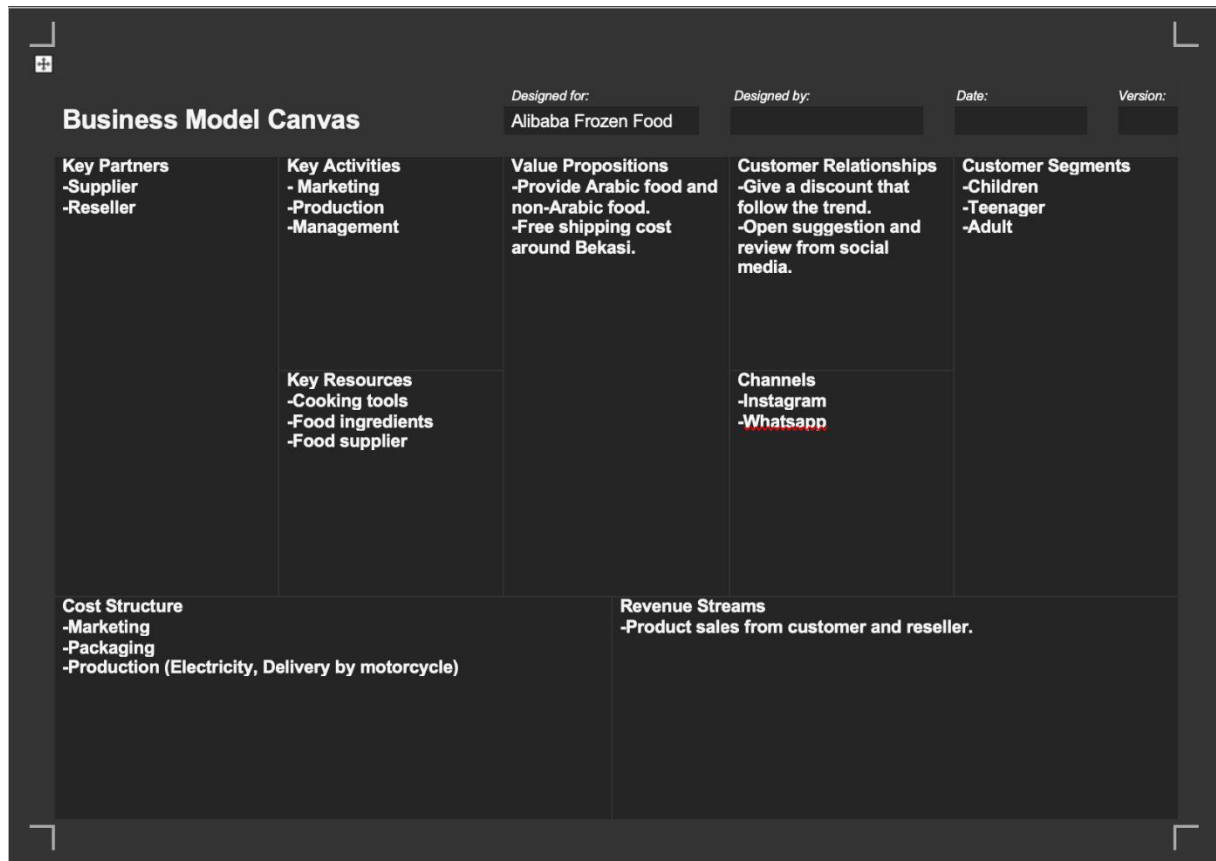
Business Model Canvas

Designed for:
Alibaba Frozen Food

Designed by:

Date:

Version:

Key Partners
-Supplier
-Reseller

Key Activities
- Marketing
-Production
-Management

Key Resources
-Cooking tools
-Food ingredients
-Food supplier

Value Propositions
-Provide Arabic food and non-Arabic food.
-Free shipping cost around Bekasi.

Customer Relationships
-Give a discount that follow the trend.
-Open suggestion and review from social media.

Channels
-Instagram
-Whatsapp

Customer Segments
-Children
-Teenager
-Adult

Cost Structure
-Marketing
-Packaging
-Production (Electricity, Delivery by motorcycle)

Revenue Streams
-Product sales from customer and reseller.